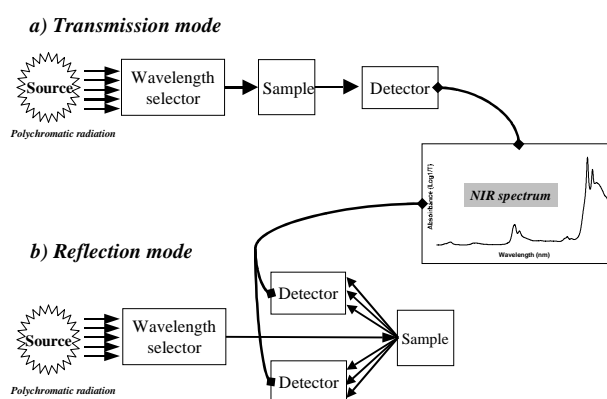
a) Transmission mode

Source

Polychromatic radiation

Wavelength selector

Sample

Detector

Absorbance (Log(1/T))

NIR spectrum

Wavelength (nm)

b) Reflection mode

Detector

Source

Wavelength selector

Sample

Polychromatic radiation

Detector